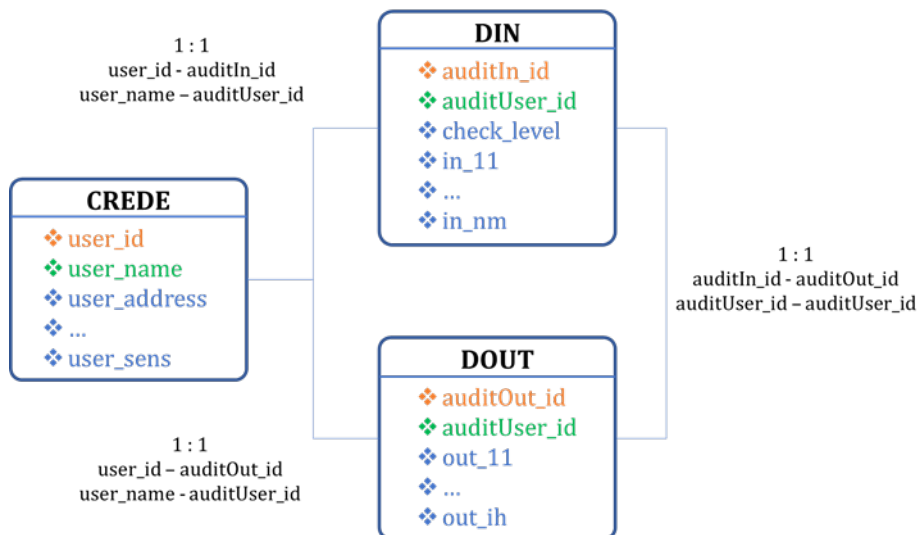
1 : 1
user_id - auditIn_id
user_name – auditUser_id

DIN
❖ auditIn_id
❖ auditUser_id
❖ check_level
❖ in_11
❖ ...
❖ in_nm

CREDE
❖ user_id
❖ user_name
❖ user_address
❖ ...
❖ user_sens

1 : 1
auditIn_id - auditOut_id
auditUser_id – auditUser_id

DOUT
❖ auditOut_id
❖ auditUser_id
❖ out_11
❖ ...
❖ out_ih

1 : 1
user_id – auditOut_id
user_name - auditUser_id